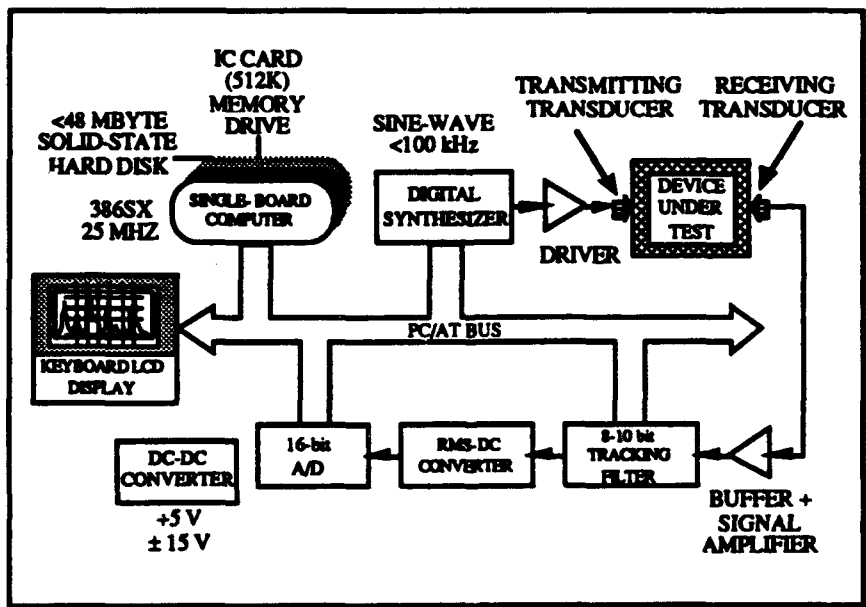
IC CARD (512K) MEMORY DRIVE

<48 MBYTE SOLID-STATE HARD DISK

SINE-WAVE <100 kHz

TRANSMITTING TRANSDUCER

RECEIVING TRANSDUCER

386SX 25 MHZ

SINGLE-BOARD COMPUTER

DIGITAL SYNTHESIZER

DRIVER

DEVICE UNDER TEST

PC/AT BUS

KEYBOARD LCD DISPLAY

DC-DC CONVERTER

+5 V
± 15 V

16-bit A/D

RMS-DC CONVERTER

8-10 bit TRACKING FILTER

BUFFER + SIGNAL AMPLIFIER